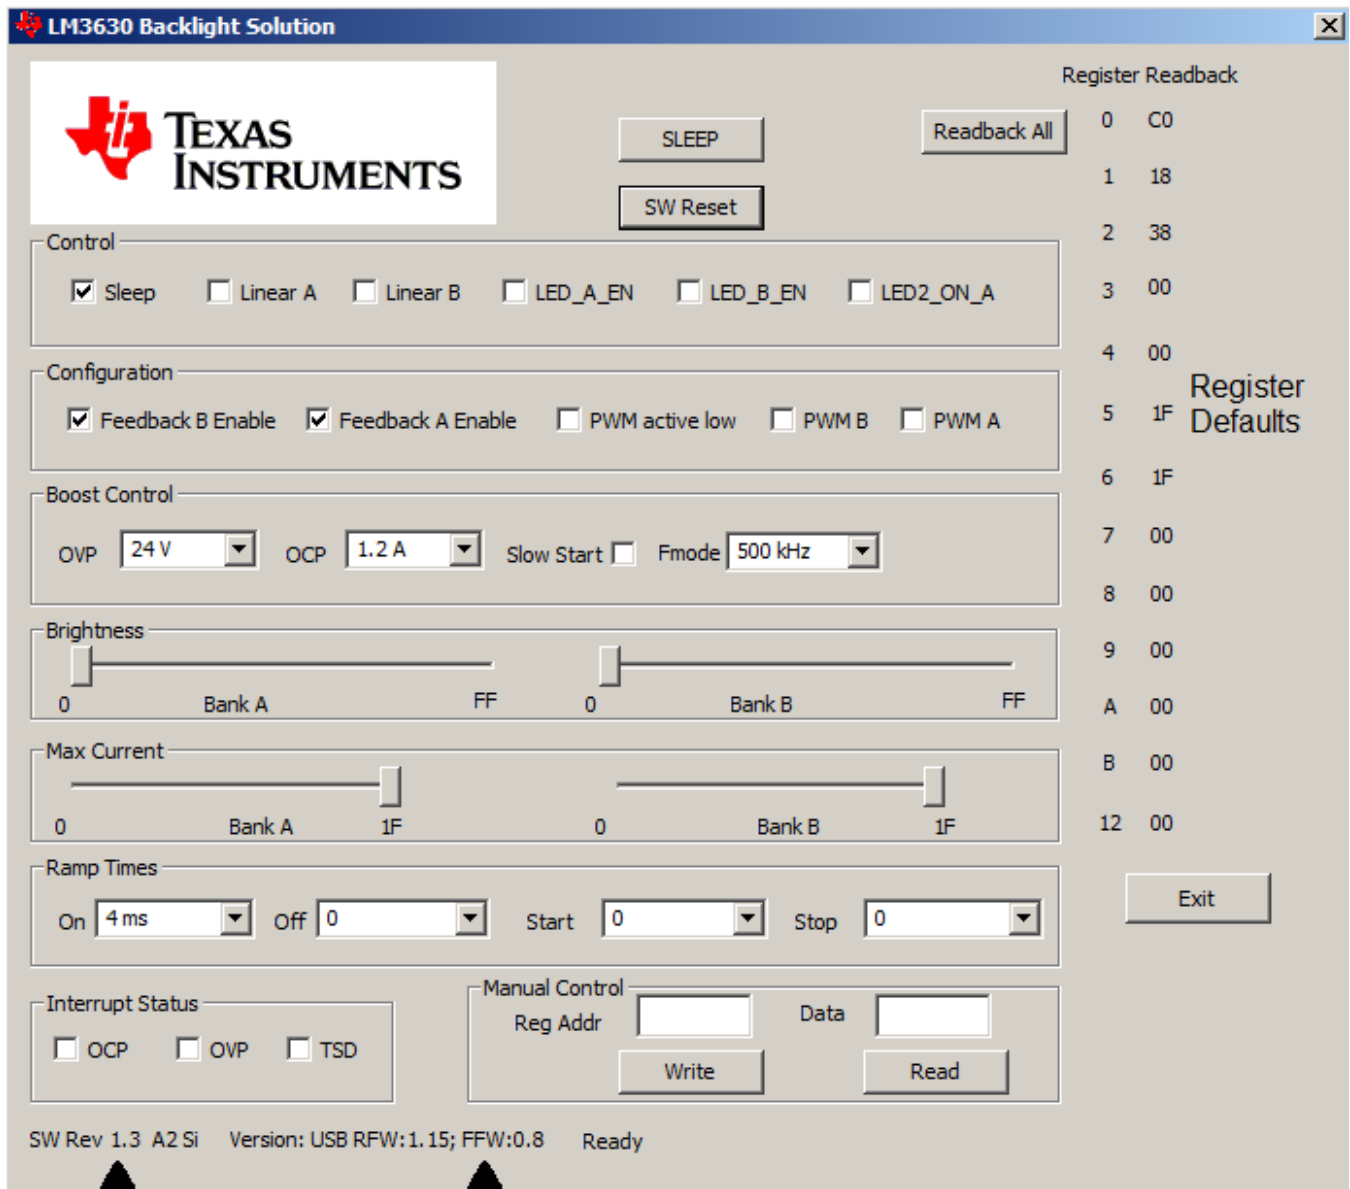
LM3630 Backlight Solution

TEXAS INSTRUMENTS

SLEEP

SW Reset

Readback All

Register Readback

| | |
|---|---|
| 0 | C0 |
| 1 | 18 |
| 2 | 38 |
| 3 | 00 |
| 4 | 00 |
| 5 | 1F |
| 6 | 1F |
| 7 | 00 |
| 8 | 00 |
| 9 | 00 |
| A | 00 |
| B | 00 |
| 12 | 00 |

Register Defaults

Control
Sleep Linear A Linear B LED_A_EN LED_B_EN LED2_ON_A

Configuration
Feedback B Enable Feedback A Enable PWM active low PWM B PWM A

Boost Control
OVP 24 V OCP 1.2 A Slow Start Fmode 500 kHz

Brightness
0 Bank A FF 0 Bank B FF

Max Current
0 Bank A 1F 0 Bank B 1F

Ramp Times
On 4 ms Off 0 Start 0 Stop 0

Exit

Interrupt Status
OCP OVP TSD

Manual Control
Reg Addr Data
Write Read

SW Rev 1.3 A2 Si Version: USB RFW:1.15; FFW:0.8 Ready